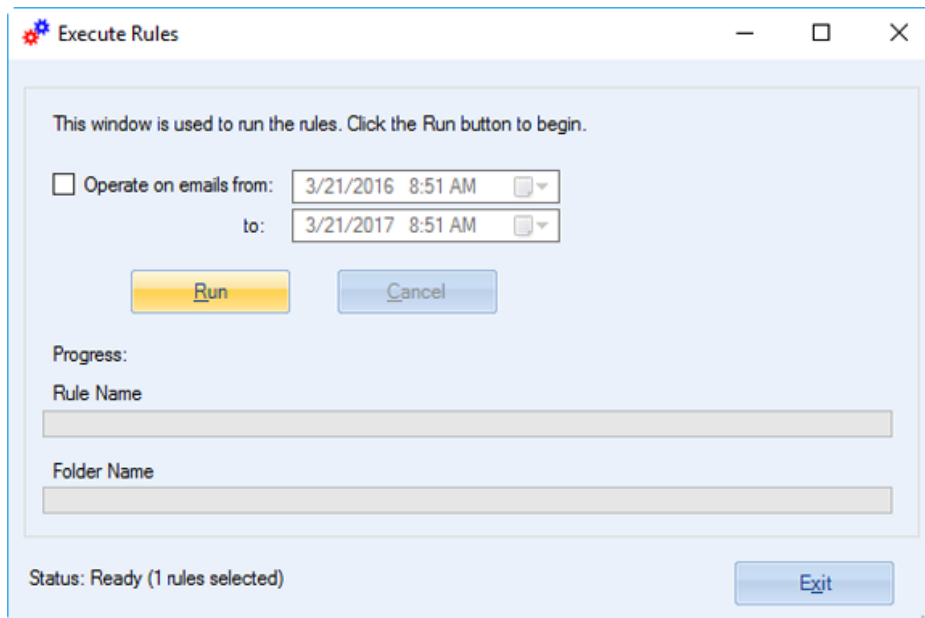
Execute Rules

This window is used to run the rules. Click the Run button to begin.

Operate on emails from: 3/21/2016 8:51 AM
to: 3/21/2017 8:51 AM

Run
Cancel

Progress:
Rule Name
Folder Name

Status: Ready (1 rules selected)
Exit